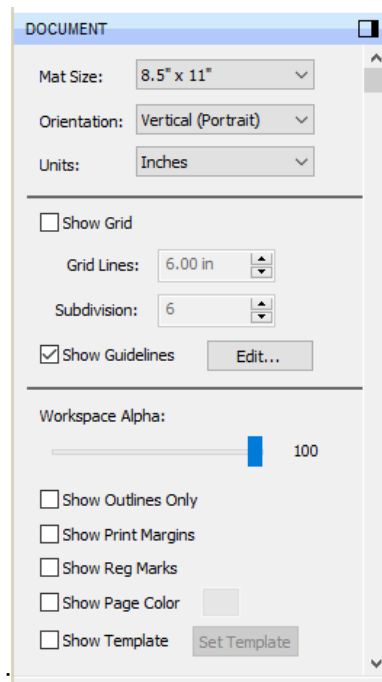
DOCUMENT

Mat Size: 8.5" x 11"

Orientation: Vertical (Portrait)

Units: Inches

Show Grid

Grid Lines: 6.00 in

Subdivision: 6

Show Guidelines Edit...

Workspace Alpha:

100

Show Outlines Only

Show Print Margins

Show Reg Marks

Show Page Color

Show Template Set Template